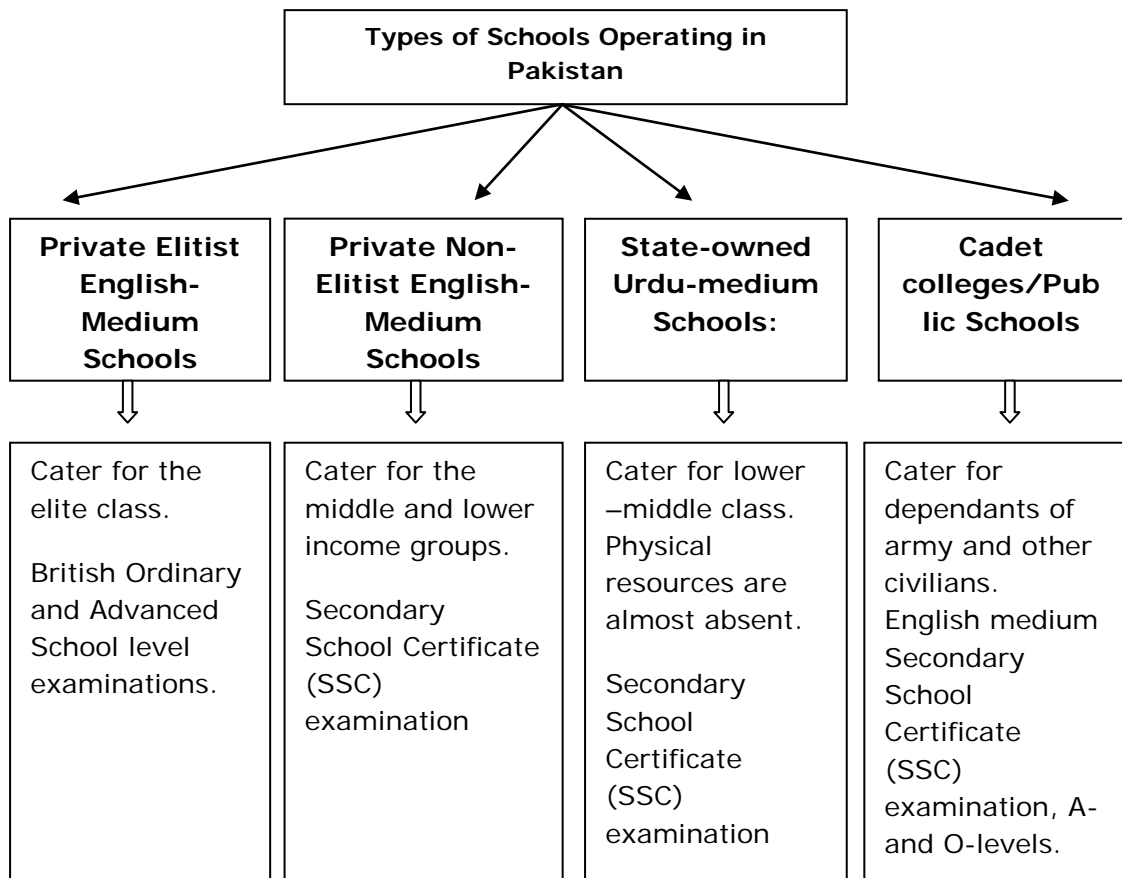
Types of Schools Operating in Pakistan

Private Elitist English-Medium Schools

Private Non-Elitist English-Medium Schools

State-owned Urdu-medium Schools:

Cadet colleges/Public Schools

Cater for the elite class.

British Ordinary and Advanced School level examinations.

Cater for the middle and lower income groups.

Secondary School Certificate (SSC) examination

Cater for lower –middle class. Physical resources are almost absent.

Secondary School Certificate (SSC) examination

Cater for dependants of army and other civilians. English medium Secondary School Certificate (SSC) examination, A- and O-levels.